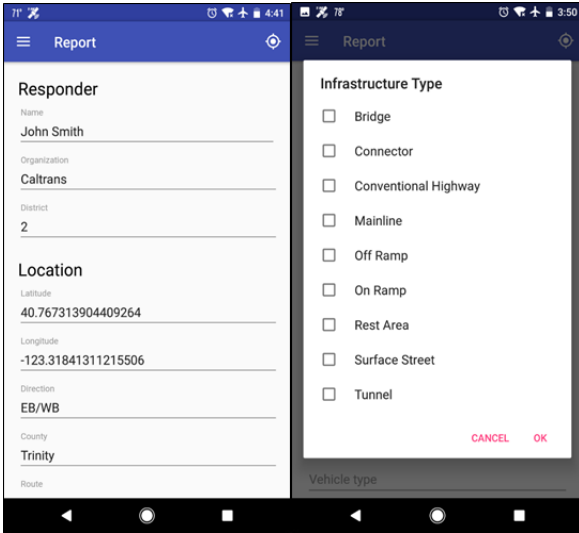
71° 4:41

Report

Responder

Name
John Smith

Organization
Caltrans

District
2

Location

Latitude
40.767313904409264

Longitude
-123.31841311215506

Direction
EB/WB

County
Trinity

Route

78° 3:50

Report

Infrastructure Type

Bridge

Connector

Conventional Highway

Mainline

Off Ramp

On Ramp

Rest Area

Surface Street

Tunnel

CANCEL OK

Vehicle type